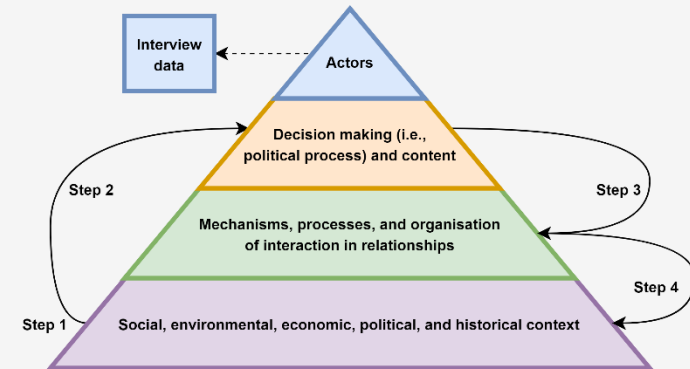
Interview data

Actors

Decision making (i.e., political process) and content

Step 2

Step 3

Mechanisms, processes, and organisation of interaction in relationships

Step 4

Step 1

Social, environmental, economic, political, and historical context